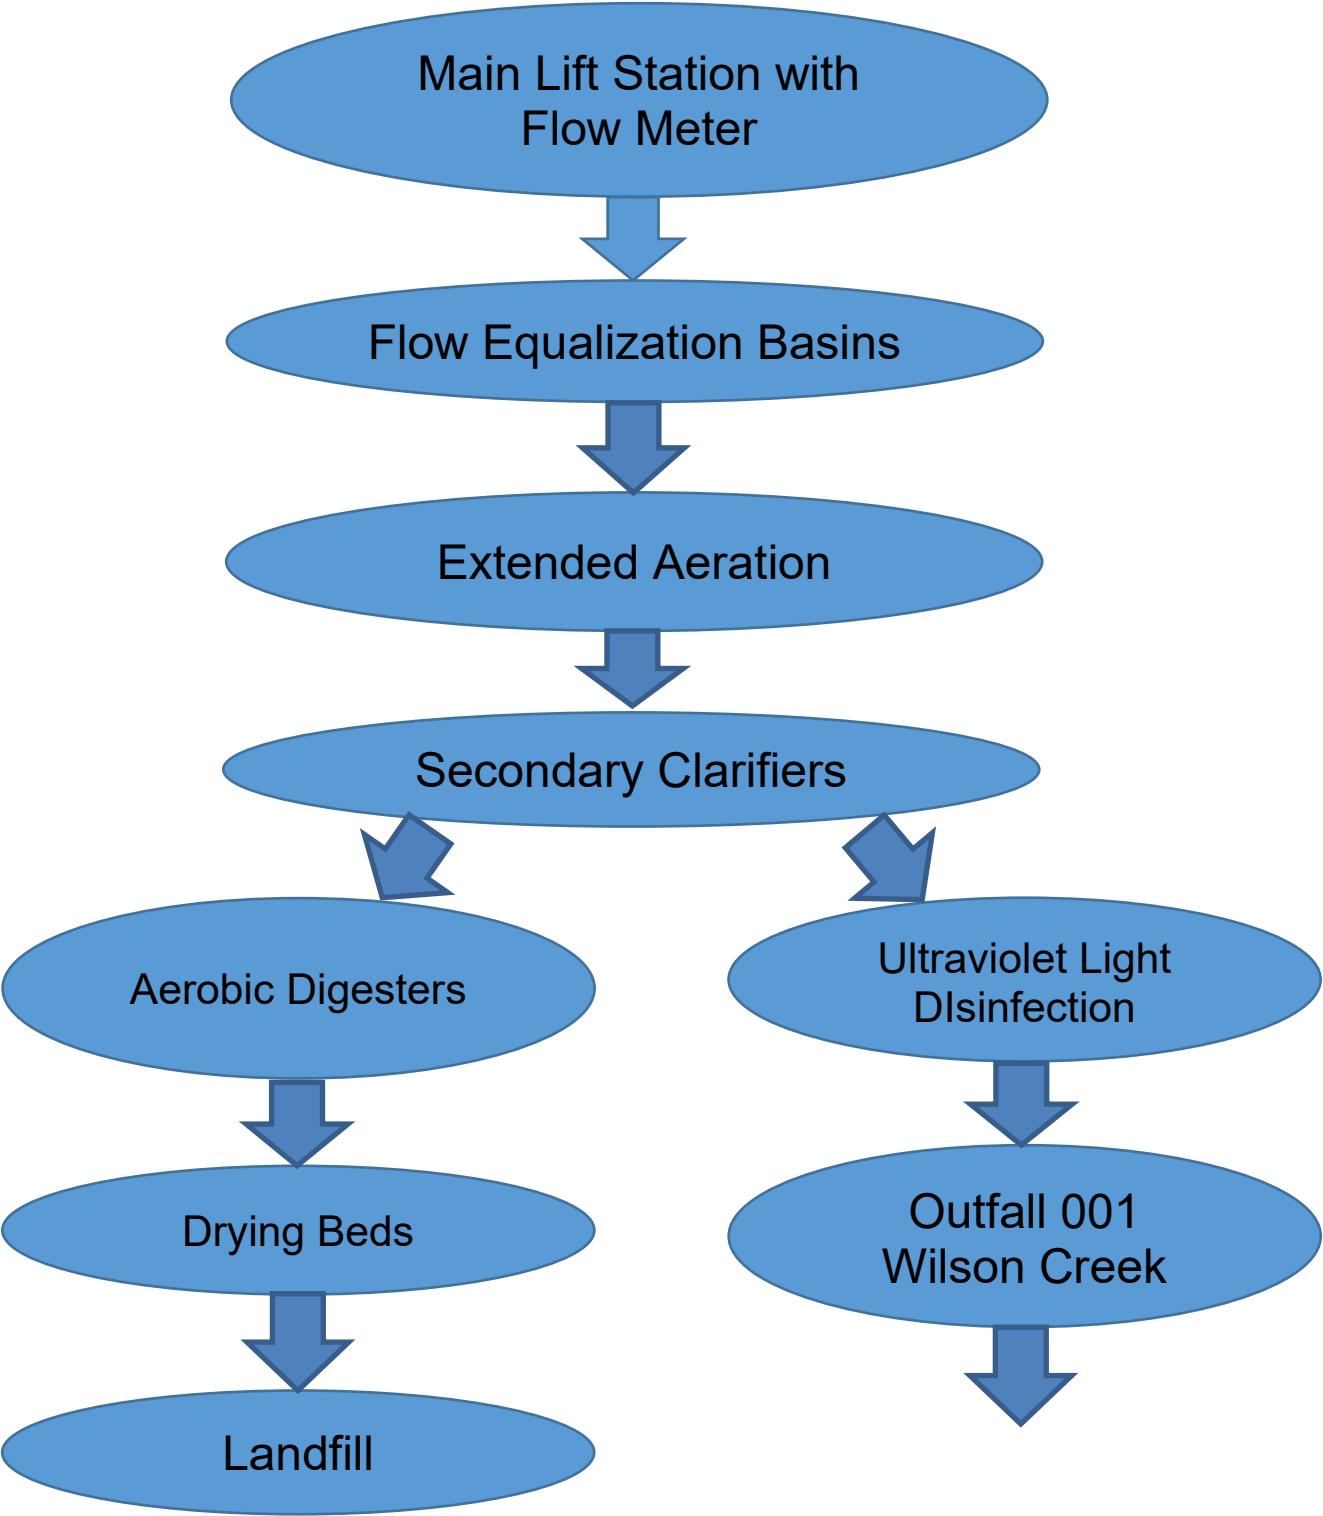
Main Lift Station with Flow Meter

Flow Equalization Basins

Extended Aeration

Secondary Clarifiers

Aerobic Digesters

Ultraviolet Light DIsinfection

Drying Beds

Outfall 001 Wilson Creek

Landfill